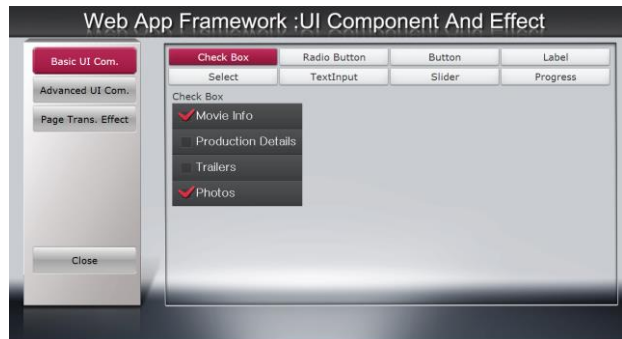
Web App Framework :UI Component And Effect

Basic UI Com.

Advanced UI Com.

Page Trans. Effect

Close

| Check Box | Radio Button | Button | Label |
|---|---|---|---|
| Select | TextInput | Slider | Progress |

Check Box

Movie Info

Production Details

Trailers

Photos